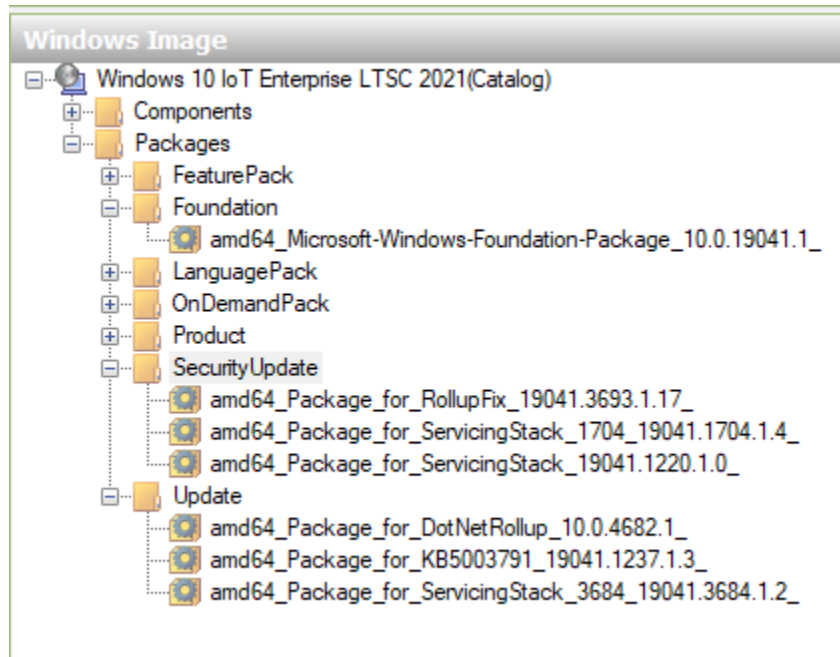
Windows Image

Windows 10 IoT Enterprise LTSC 2021(Catalog)
Components
Packages
FeaturePack
Foundation
amd64_Microsoft-Windows-Foundation-Package_10.0.19041.1_
LanguagePack
OnDemandPack
Product
SecurityUpdate
amd64_Package_for_RollupFix_19041.3693.1.17_
amd64_Package_for_ServicingStack_1704_19041.1704.1.4_
amd64_Package_for_ServicingStack_19041.1220.1.0_
Update
amd64_Package_for_DotNetRollup_10.0.4682.1_
amd64_Package_for_KB5003791_19041.1237.1.3_
amd64_Package_for_ServicingStack_3684_19041.3684.1.2_